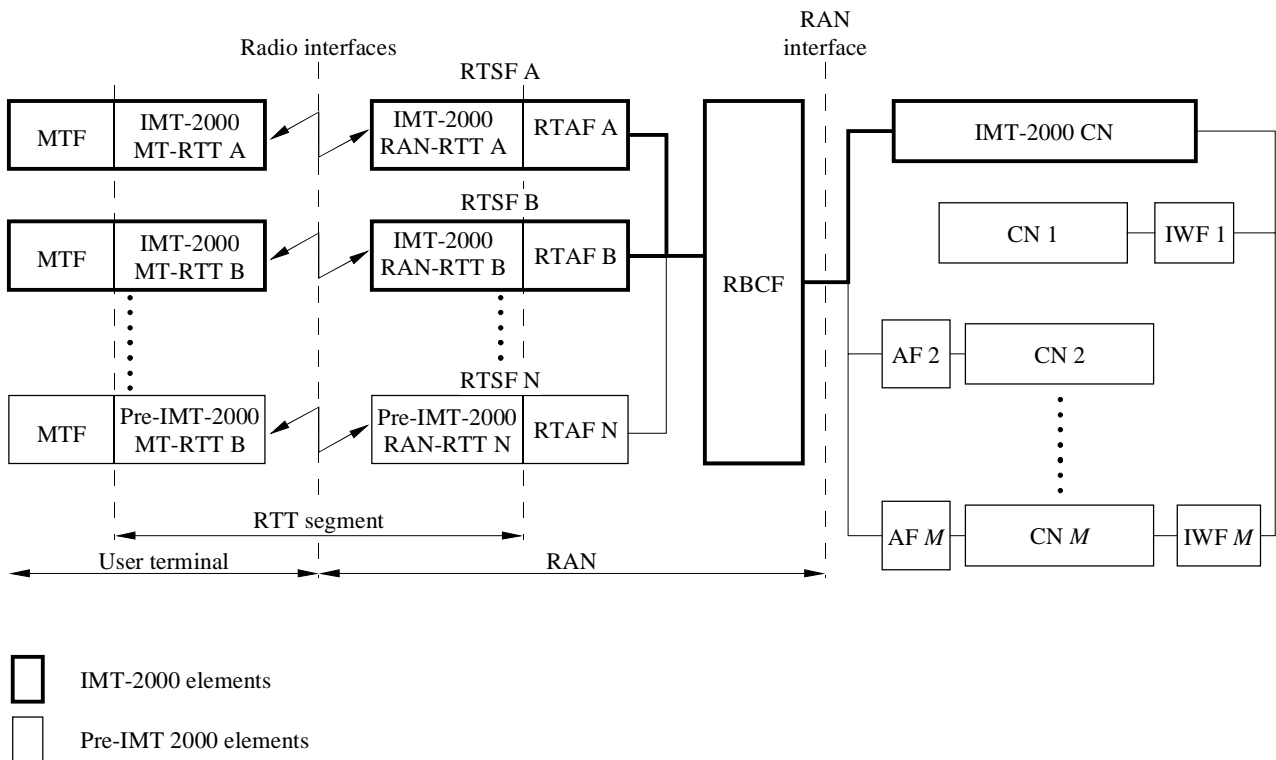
Radio interfaces

RAN interface

RTSF A

MTF

IMT-2000 MT-RTT A

IMT-2000 RAN-RTT A

RTAF A

IMT-2000 CN

RTSF B

MTF

IMT-2000 MT-RTT B

IMT-2000 RAN-RTT B

RTAF B

CN 1

IWF 1

RBCF

AF 2

CN 2

RTSF N

MTF

Pre-IMT-2000 MT-RTT B

Pre-IMT-2000 RAN-RTT N

RTAF N

RTT segment

AF $M$

CN $M$

IWF $M$

User terminal

RAN

IMT-2000 elements

Pre-IMT 2000 elements